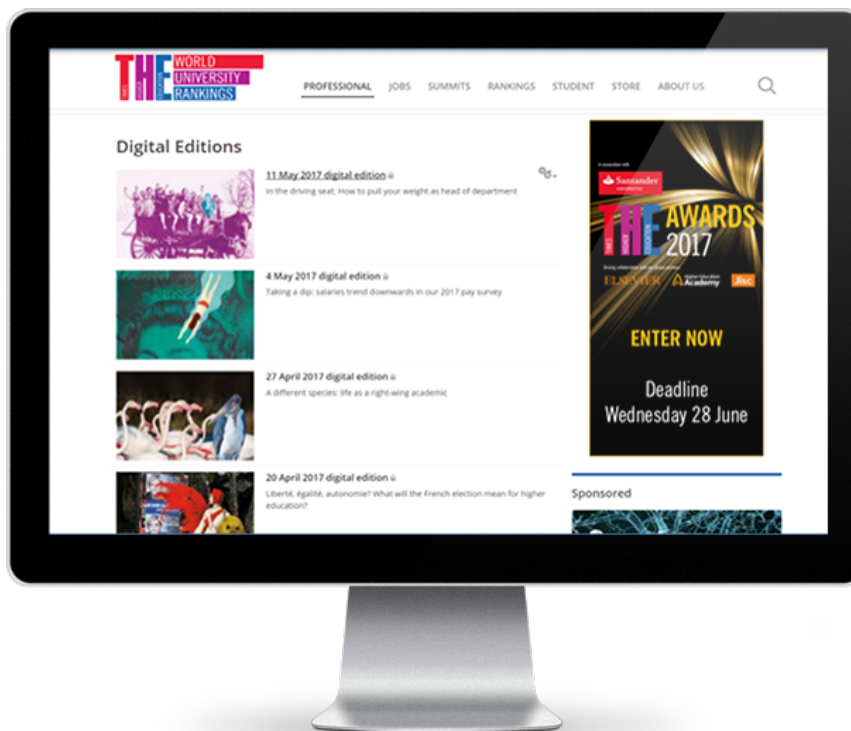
THE WORLD UNIVERSITY RANKINGS

PROFESSIONAL JOBS SUMMITS RANKINGS STUDENT STORE ABOUT US

Digital Editions

11 May 2017 digital edition
In the driving seat: How to pull your weight as head of department

4 May 2017 digital edition
Taking a dip: salaries trend downwards in our 2017 pay survey

27 April 2017 digital edition
A different species: life as a right-wing academic

20 April 2017 digital edition
Liberté, égalité, autonomie? What will the French election mean for higher education?

Santander
THE AWARDS 2017
ELSEVIER Academy Jisc
ENTER NOW
Deadline Wednesday 28 June

Sponsored